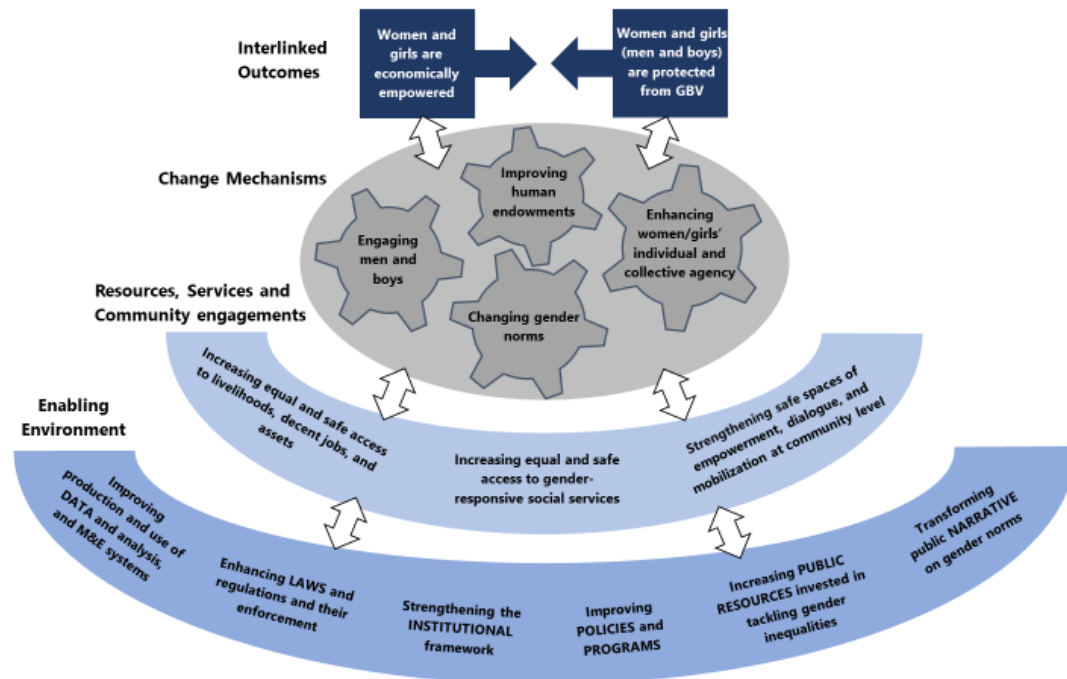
Interlinked Outcomes

Women and girls are economically empowered

Women and girls (men and boys) are protected from GBV

Change Mechanisms

Improving human endowments

Engaging men and boys

Enhancing women/girls' individual and collective agency

Changing gender norms

Resources, Services and Community engagements

Increasing equal and safe access to livelihoods, decent jobs, and assets

Increasing equal and safe access to gender-responsive social services

Strengthening safe spaces of empowerment, dialogue, and mobilization at community level

Enabling Environment

Improving production and use of DATA and analysis, and M&E systems

Enhancing LAWS and regulations and their enforcement

Strengthening the INSTITUTIONAL framework

Improving POLICIES and PROGRAMS

Increasing PUBLIC RESOURCES invested in tackling gender inequalities

Transforming public NARRATIVE on gender norms